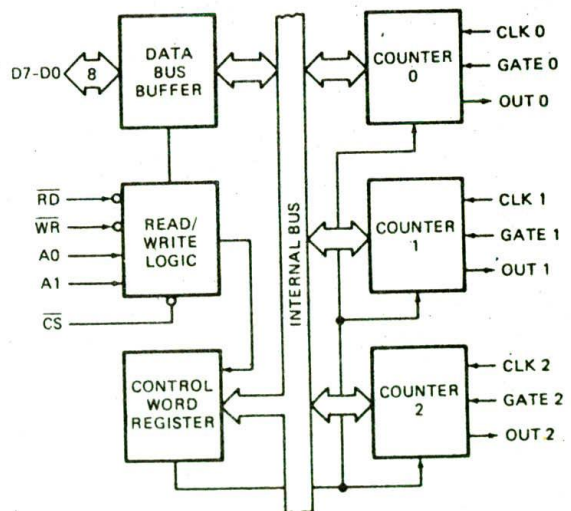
D7-D0
8
DATA BUS BUFFER
$\overline{RD}$
$\overline{WR}$
A0
A1
READ/ WRITE LOGIC
$\overline{CS}$
CONTROL WORD REGISTER
INTERNAL BUS
COUNTER 0
CLK 0
GATE 0
OUT 0
COUNTER 1
CLK 1
GATE 1
OUT 1
COUNTER 2
CLK 2
GATE 2
OUT 2